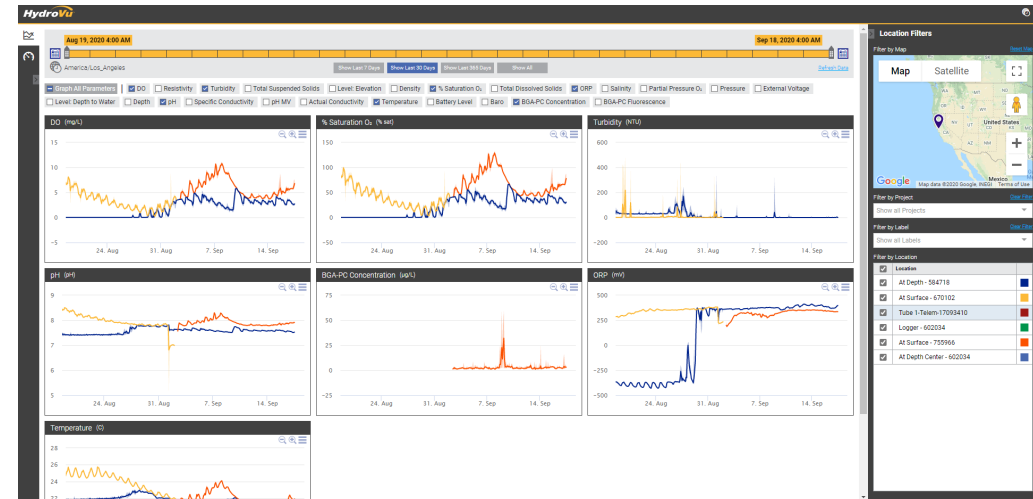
HydroVu

Aug 19, 2020 4:00 AM

Sep 18, 2020 4:00 AM

America/Los_Angeles

Show Last 7 Days Show Last 30 Days Show Last 365 Days Show All

Refresh Data

Graph All Parameters DO Resistivity Turbidity Total Suspended Solids Level: Elevation Density % Saturation O₂ Total Dissolved Solids ORP Salinity Partial Pressure O₂ Pressure External Voltage Level: Depth to Water Depth pH Specific Conductivity pH MV Actual Conductivity Temperature Battery Level Baro BGA-PC Concentration BGA-PC Fluorescence

DO (mg/L)

15
10
5
0
-5
24. Aug 31. Aug 7. Sep 14. Sep

% Saturation O₂ (% sat)

150
100
50
0
-50
24. Aug 31. Aug 7. Sep 14. Sep

Turbidity (NTU)

600
400
200
0
-200
24. Aug 31. Aug 7. Sep 14. Sep

pH (pH)

9
8
7
6
24. Aug 31. Aug 7. Sep 14. Sep

BGA-PC Concentration (µg/L)

75
50
25
0
-25
24. Aug 31. Aug 7. Sep 14. Sep

ORP (mV)

500
250
0
-250
-500
24. Aug 31. Aug 7. Sep 14. Sep

Temperature (C)

28
26
24
22

Location Filters

Filter by Map

Reset Map

Map Satellite

United States

Mexico

Google Map data ©2020 Google, INEGI Terms of Use

Filter by Project

Clear filter

Show all Projects

Filter by Label

Clear Filter

Show all Labels

Filter by Location

| | Location | |
|---|---|---|
| ☑ | At Depth - 584718 | |
| ☑ | At Surface - 670102 | |
| ☑ | Tube 1-Telem-17093410 | |
| ☑ | Logger - 602034 | |
| ☑ | At Surface - 755966 | |
| ☑ | At Depth Center - 602034 | |